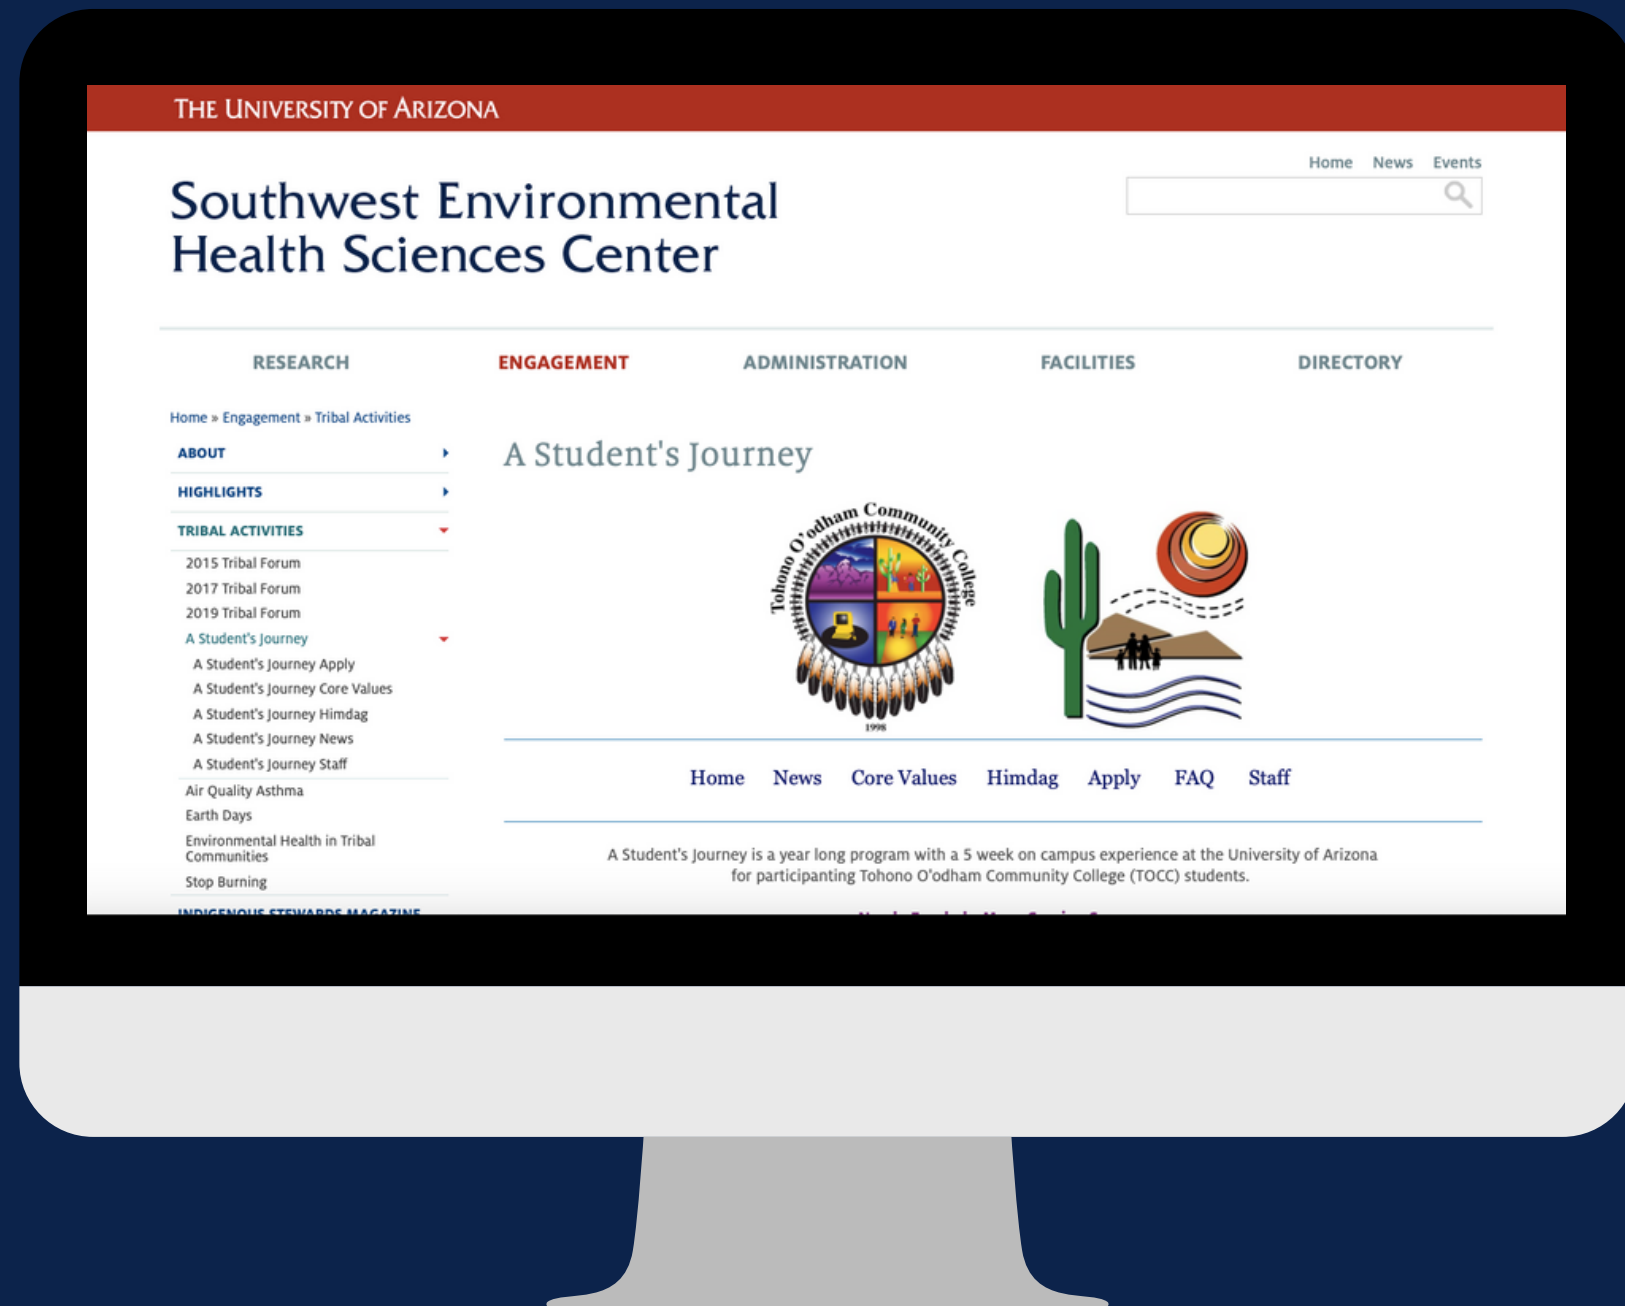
THE UNIVERSITY OF ARIZONA

Home News Events

Southwest Environmental Health Sciences Center

RESEARCH ENGAGEMENT ADMINISTRATION FACILITIES DIRECTORY

Home » Engagement » Tribal Activities

ABOUT
HIGHLIGHTS
TRIBAL ACTIVITIES
2015 Tribal Forum
2017 Tribal Forum
2019 Tribal Forum
A Student's Journey
A Student's Journey Apply
A Student's Journey Core Values
A Student's Journey Himdag
A Student's Journey News
A Student's Journey Staff
Air Quality Asthma
Earth Days
Environmental Health in Tribal Communities
Stop Burning
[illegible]

A Student's Journey

Tohono O'odham Community College
1998

Home News Core Values Himdag Apply FAQ Staff

A Student's Journey is a year long program with a 5 week on campus experience at the University of Arizona for participanting Tohono O'odham Community College (TOCC) students.

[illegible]